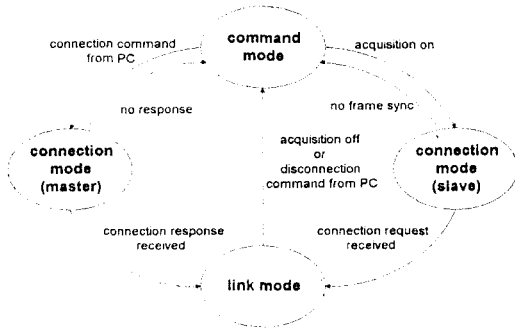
command mode

connection command from PC

acquisition on

no response

no frame sync

connection mode (master)

acquisition off or disconnection command from PC

connection mode (slave)

connection response received

connection request received

link mode